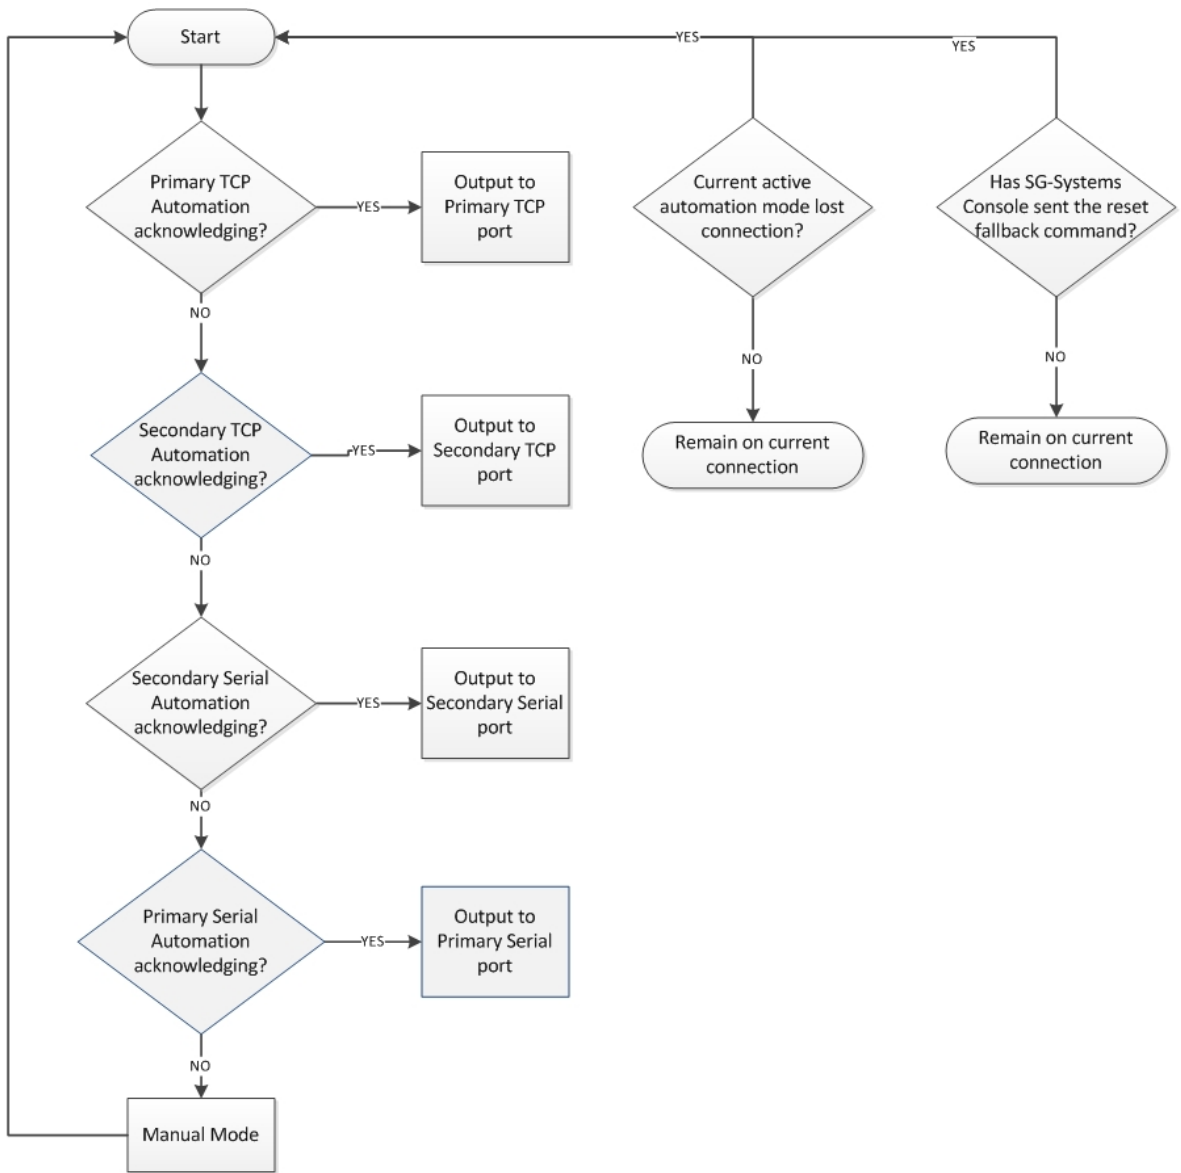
Start

YES

YES

Primary TCP Automation acknowledging?

YES

Output to Primary TCP port

NO

Current active automation mode lost connection?

NO

Remain on current connection

Has SG-Systems Console sent the reset fallback command?

NO

Remain on current connection

Secondary TCP Automation acknowledging?

YES

Output to Secondary TCP port

NO

Secondary Serial Automation acknowledging?

YES

Output to Secondary Serial port

NO

Primary Serial Automation acknowledging?

YES

Output to Primary Serial port

NO

Manual Mode